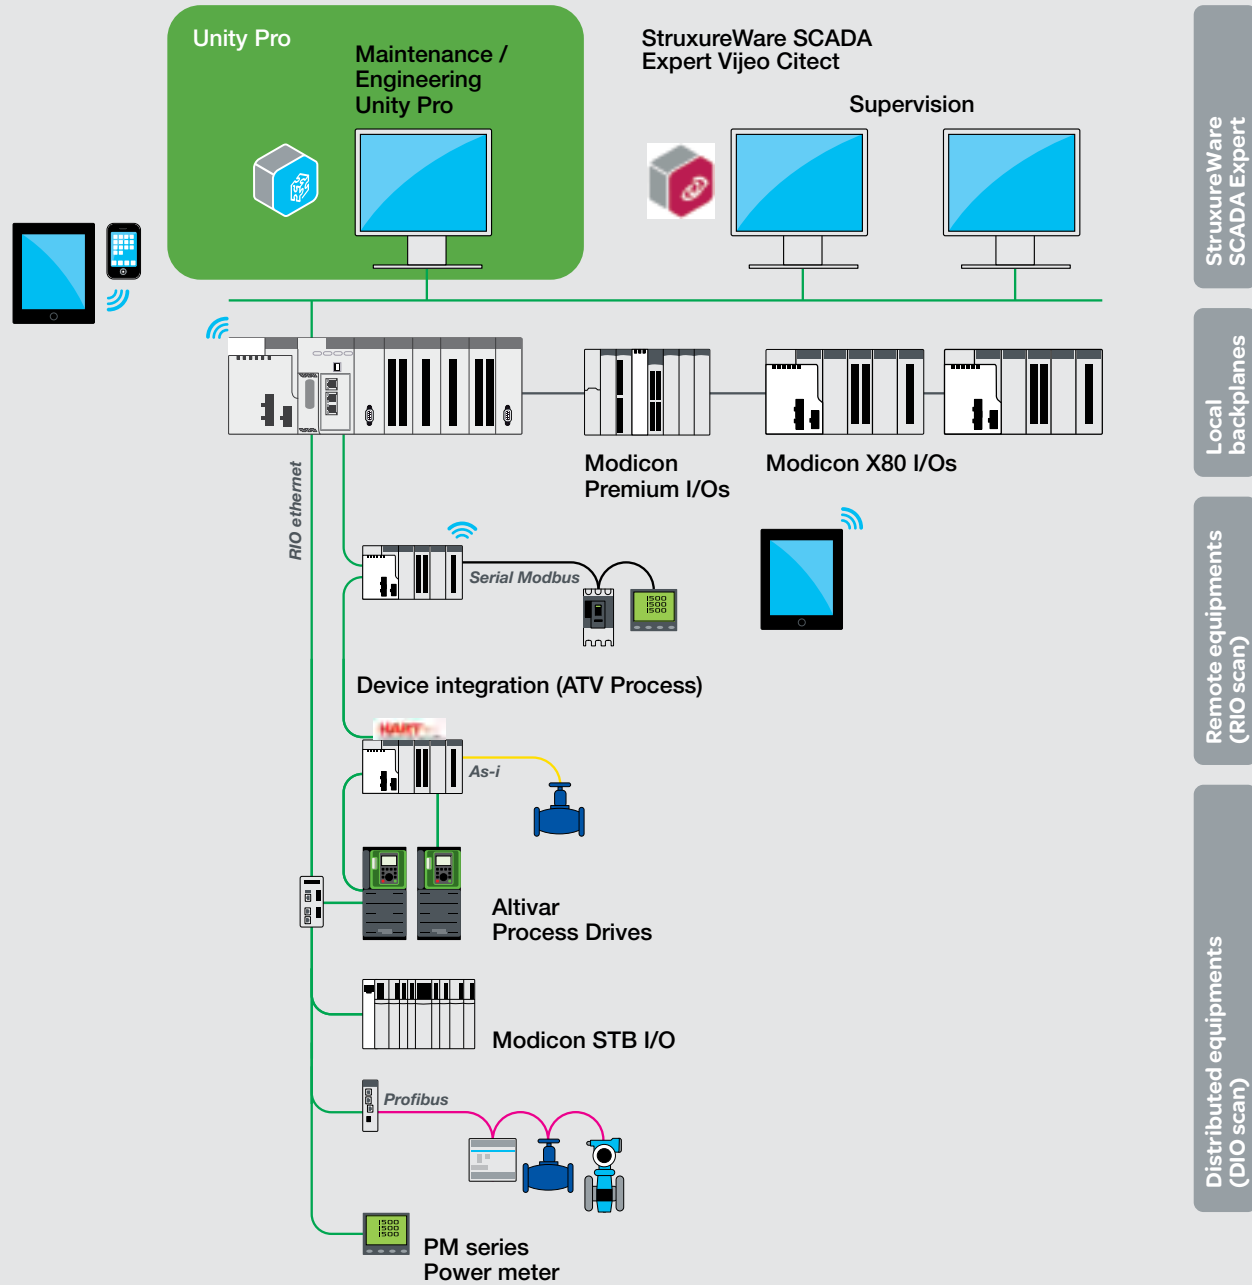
Unity Pro

Maintenance / Engineering Unity Pro

StruxureWare SCADA Expert Vijeo Citect

Supervision

StruxureWare SCADA Expert

Local backplanes

RIO ethernet

Modicon Premium I/Os

Modicon X80 I/Os

Serial Modbus

1500 1500 1500

Device integration (ATV Process)

Remote equipments (RIO scan)

HART

As-i

Altivar Process Drives

Modicon STB I/O

Profibus

Distributed equipments (DIO scan)

1500 1500 1500

PM series Power meter